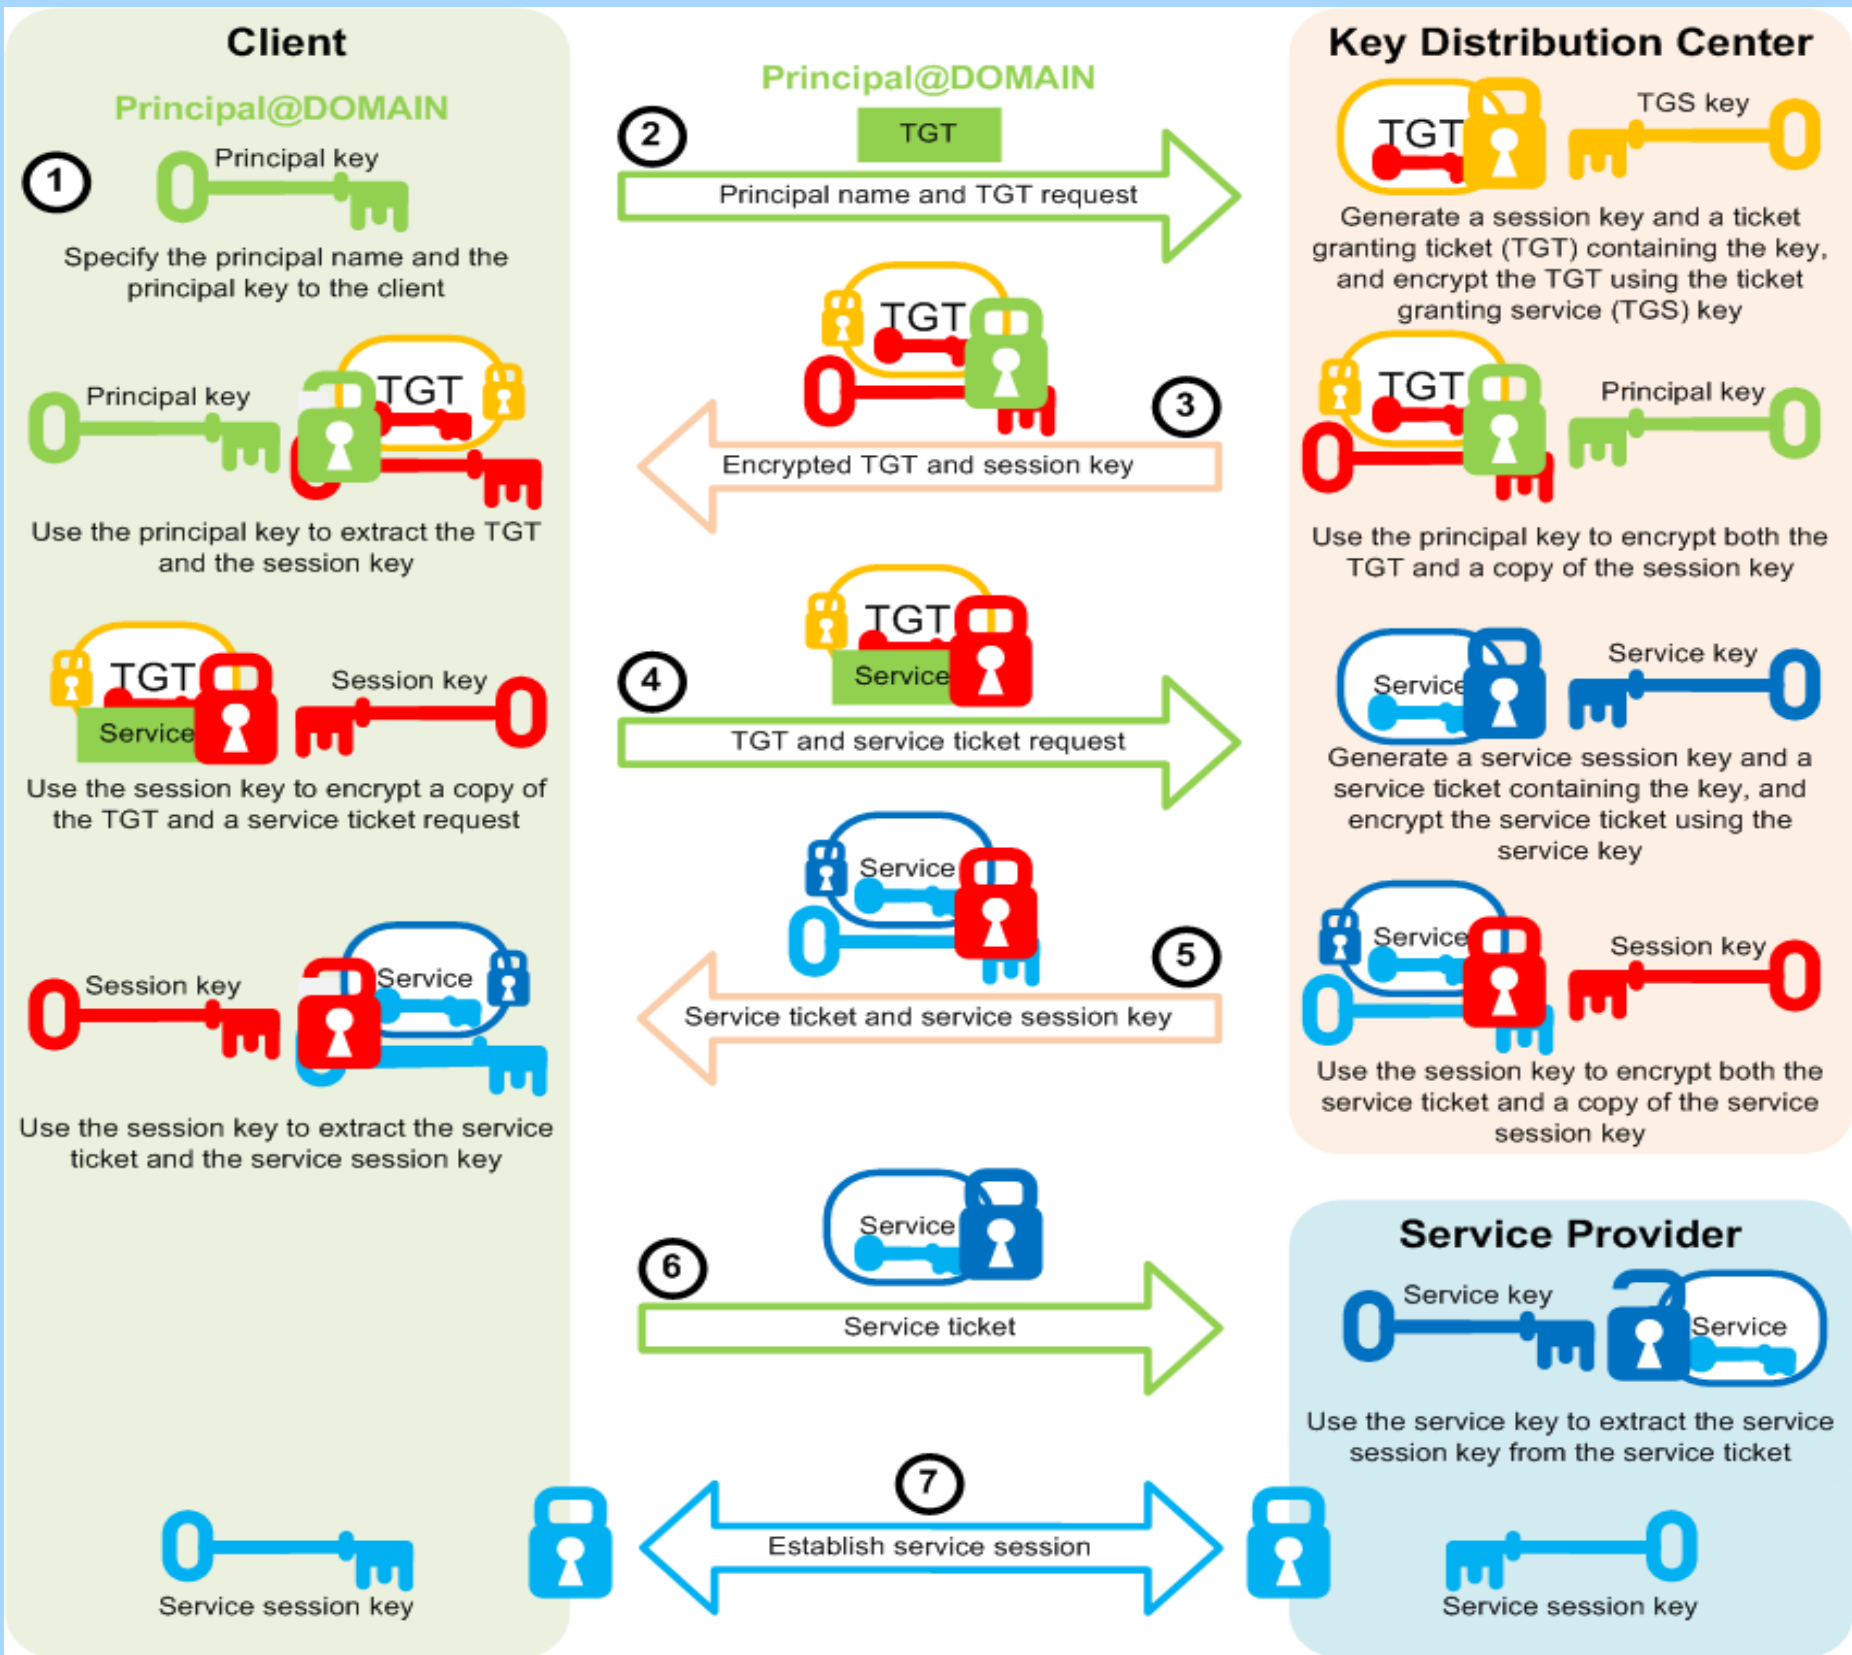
Client

Principal@DOMAIN

1

Principal key

Specify the principal name and the principal key to the client

Principal key

TGT

Use the principal key to extract the TGT and the session key

TGT

Service

Session key

Use the session key to encrypt a copy of the TGT and a service ticket request

Session key

Service

Use the session key to extract the service ticket and the service session key

Service session key

Principal@DOMAIN

2

TGT

Principal name and TGT request

TGT

3

Encrypted TGT and session key

TGT

Service

4

TGT and service ticket request

Service

5

Service ticket and service session key

Service

6

Service ticket

7

Establish service session

Key Distribution Center

TGT

TGS key

Generate a session key and a ticket granting ticket (TGT) containing the key, and encrypt the TGT using the ticket granting service (TGS) key

TGT

Principal key

Use the principal key to encrypt both the TGT and a copy of the session key

Service

Service key

Generate a service session key and a service ticket containing the key, and encrypt the service ticket using the service key

Service

Session key

Use the session key to encrypt both the service ticket and a copy of the service session key

Service Provider

Service key

Service

Use the service key to extract the service session key from the service ticket

Service session key